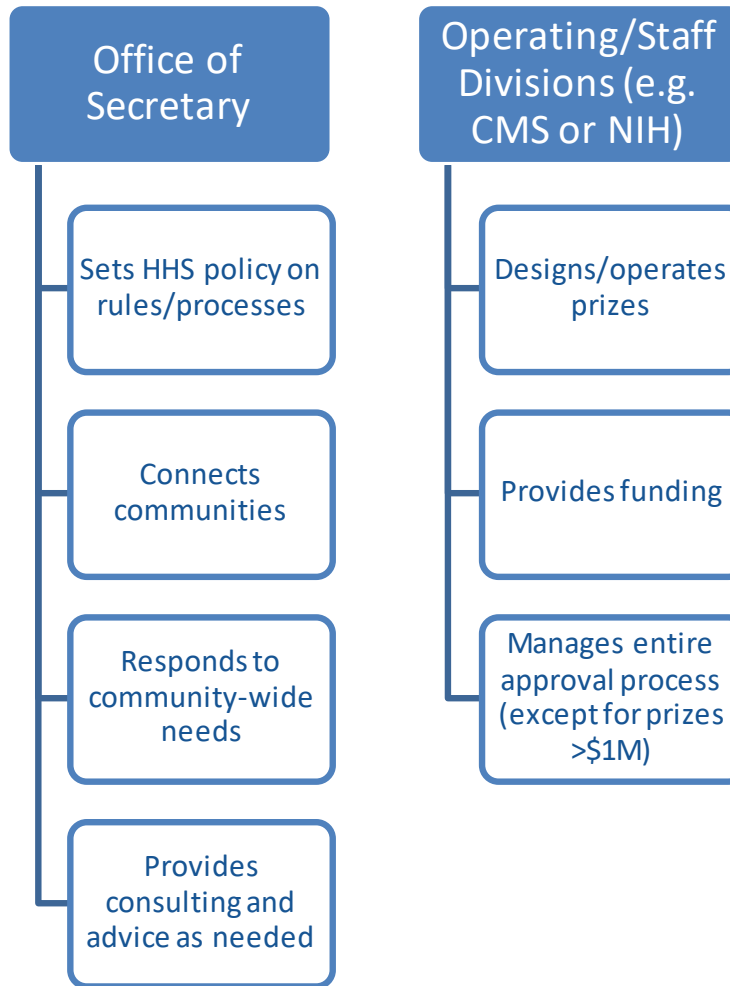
Office of Secretary

Sets HHS policy on rules/processes

Connects communities

Responds to community-wide needs

Provides consulting and advice as needed

Operating/Staff Divisions (e.g. CMS or NIH)

Designs/operates prizes

Provides funding

Manages entire approval process (except for prizes >$1M)